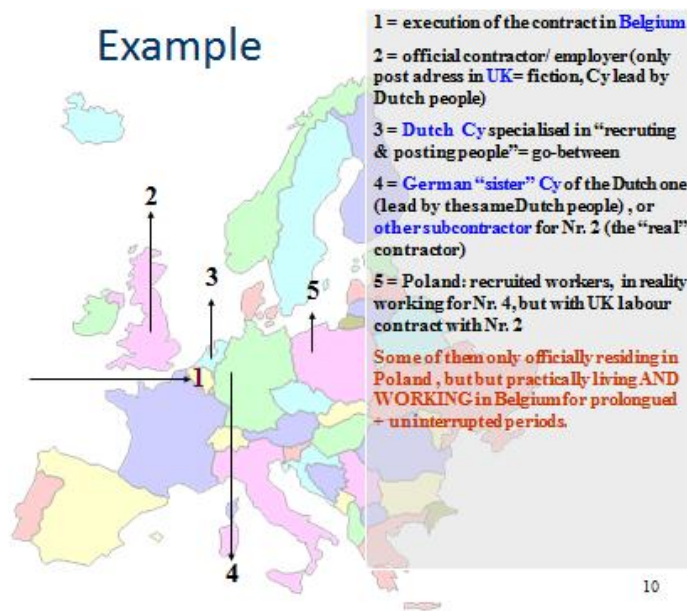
Example

1 = execution of the contract in Belgium

2 = official contractor/ employer (only post adress in UK= fiction, Cy lead by Dutch people)

3 = Dutch Cy specialised in "recruting & posting people"= go-between

4 = German "sister" Cy of the Dutch one (lead by thesameDutch people) , or other subcontractor for Nr. 2 (the "real" contractor)

5 = Poland: recruited workers, in reality working for Nr. 4, but with UK labour contract with Nr. 2

Some of them only officially residing in Poland , but but practically living AND WORKING in Belgium for prolongued + uninterrupted periods.

2

3

5

1

4

10